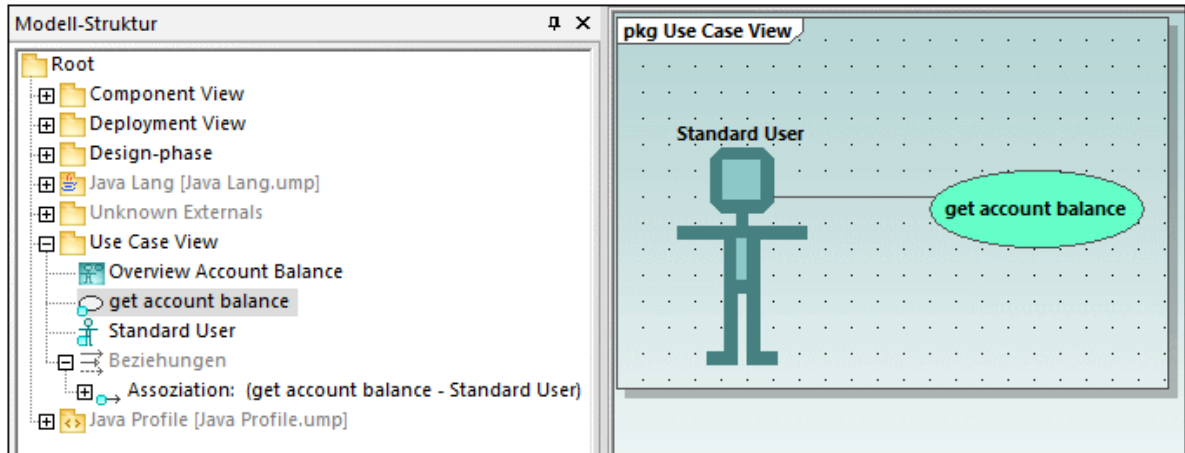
Modell-Struktur
Root
Component View
Deployment View
Design-phase
Java Lang [Java Lang.ump]
Unknown Externals
Use Case View
Overview Account Balance
get account balance
Standard User
Beziehungen
Assoziation: (get account balance - Standard User)
Java Profile [Java Profile.ump]

pkg Use Case View
Standard User
get account balance